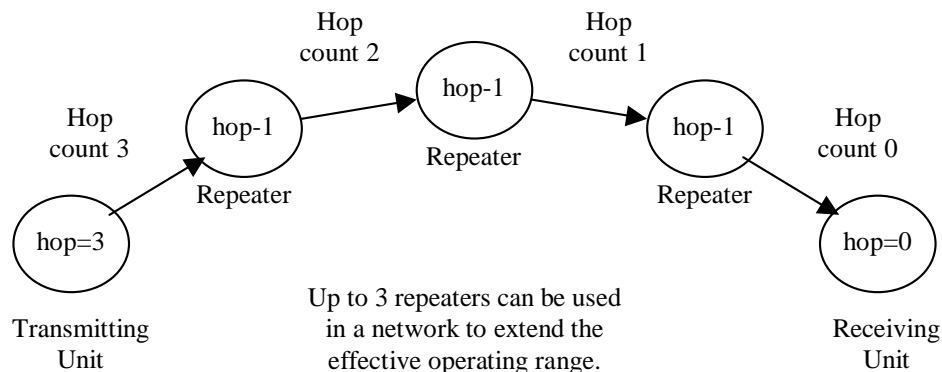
Hop count 3

hop=3

Transmitting Unit

hop-1

Repeater

Hop count 2

hop-1

Repeater

Hop count 1

hop-1

Repeater

Hop count 0

hop=0

Receiving Unit

Up to 3 repeaters can be used in a network to extend the effective operating range.